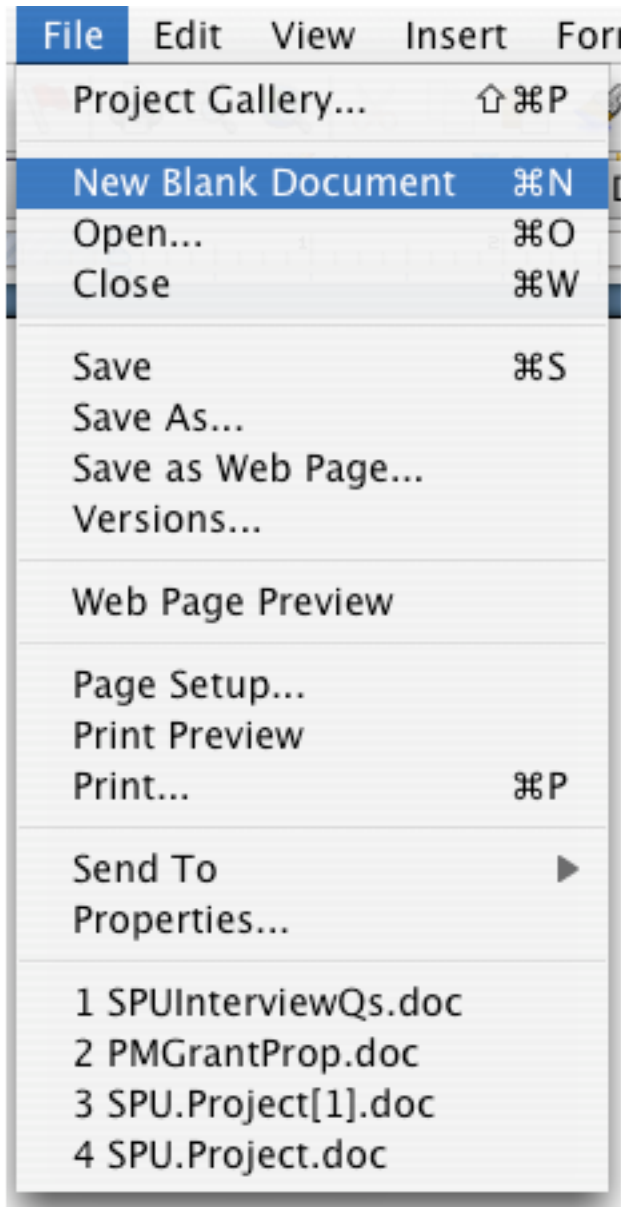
File Edit View Insert For

Project Gallery... ⇧⌘P

New Blank Document ⌘N
Open... ⌘O
Close ⌘W

Save ⌘S
Save As...
Save as Web Page...
Versions...

Web Page Preview

Page Setup...
Print Preview
Print... ⌘P

Send To ▶
Properties...

1 SPUInterviewQs.doc
2 PMGrantProp.doc
3 SPU.Project[1].doc
4 SPU.Project.doc